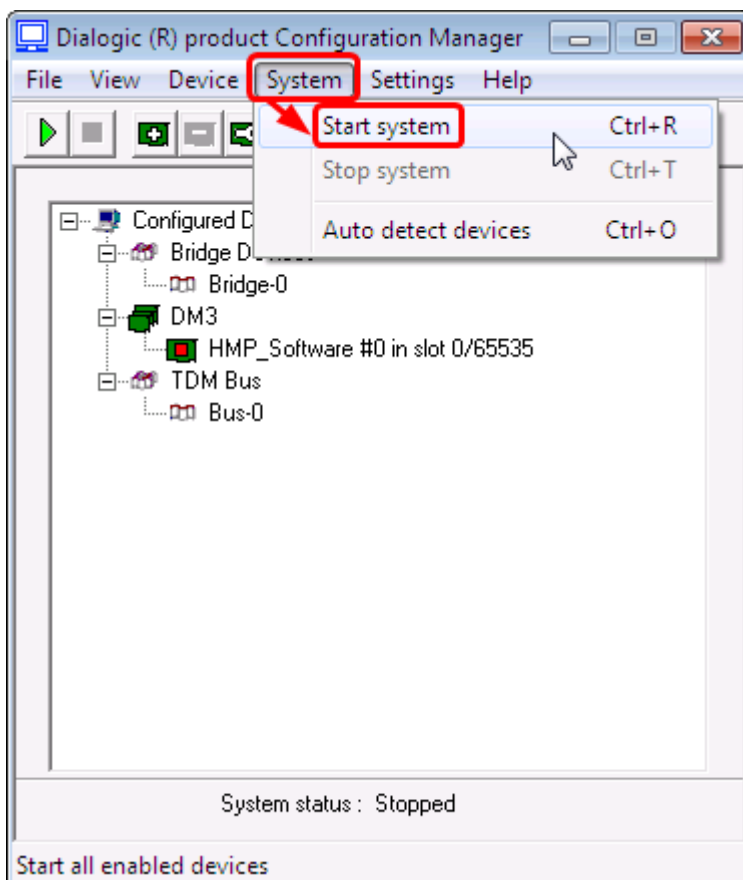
Dialogic (R) product Configuration Manager

File View Device System Settings Help

Start system Ctrl+R
Stop system Ctrl+T
Auto detect devices Ctrl+O

Configured D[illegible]
Bridge D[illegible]
Bridge-0
DM3
HMP_Software #0 in slot 0/65535
TDM Bus
Bus-0

System status : Stopped

Start all enabled devices